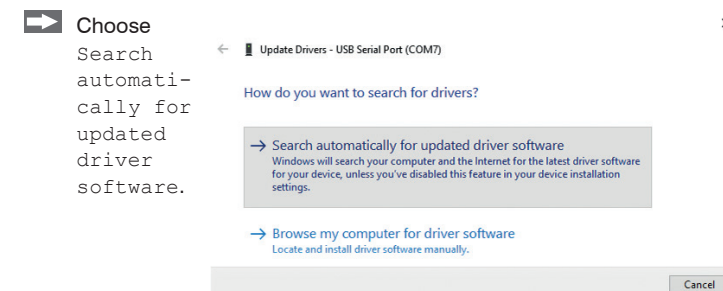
Choose Search automatically for updated driver software.

← Update Drivers - USB Serial Port (COM7)

How do you want to search for drivers?

→ Search automatically for updated driver software
Windows will search your computer and the Internet for the latest driver software for your device, unless you've disabled this feature in your device installation settings.

→ Browse my computer for driver software
Locate and install driver software manually.

Cancel